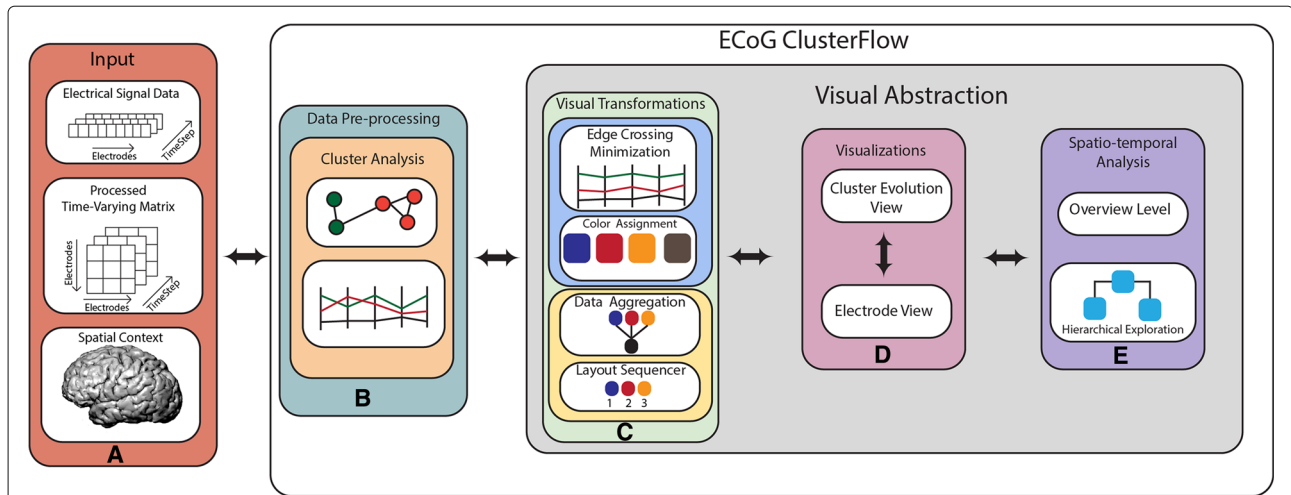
Input

Electrical Signal Data

Electrodes

TimeStep

Processed Time-Varying Matrix

Electrodes

Electrodes

TimeStep

Spatial Context

A

ECoG ClusterFlow

Data Pre-processing

Cluster Analysis

B

Visual Abstraction

Visual Transformations

Edge Crossing Minimization

Color Assignment

Data Aggregation

Layout Sequencer

1 2 3

C

Visualizations

Cluster Evolution View

Electrode View

D

Spatio-temporal Analysis

Overview Level

Hierarchical Exploration

E